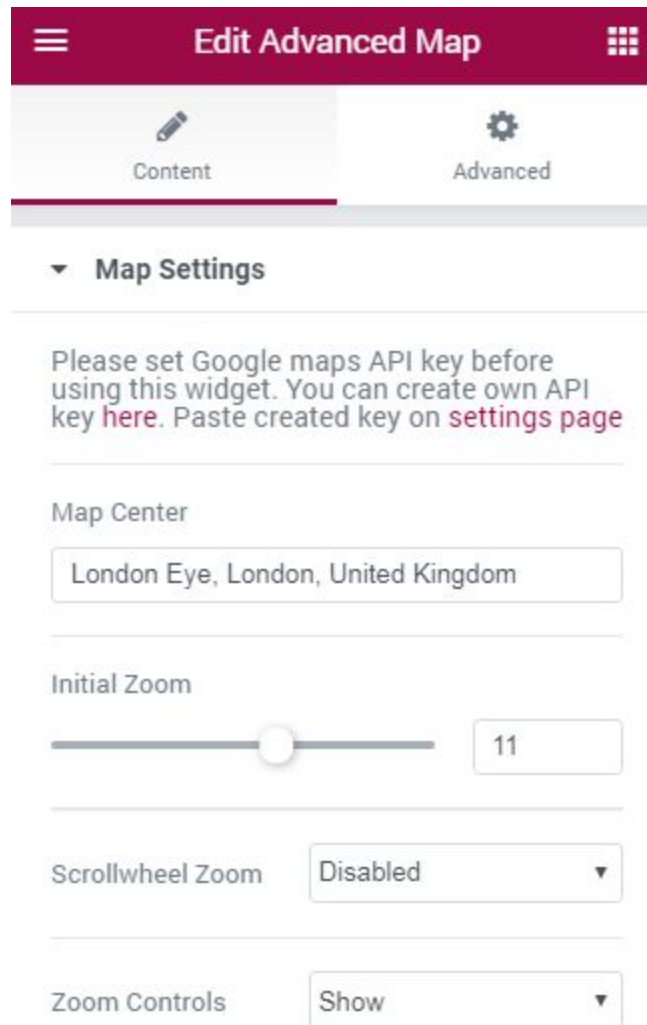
Edit Advanced Map

Content

Advanced

Map Settings

Please set Google maps API key before using this widget. You can create own API key here. Paste created key on settings page

Map Center

London Eye, London, United Kingdom

Initial Zoom

11

Scrollwheel Zoom

Disabled

Zoom Controls

Show